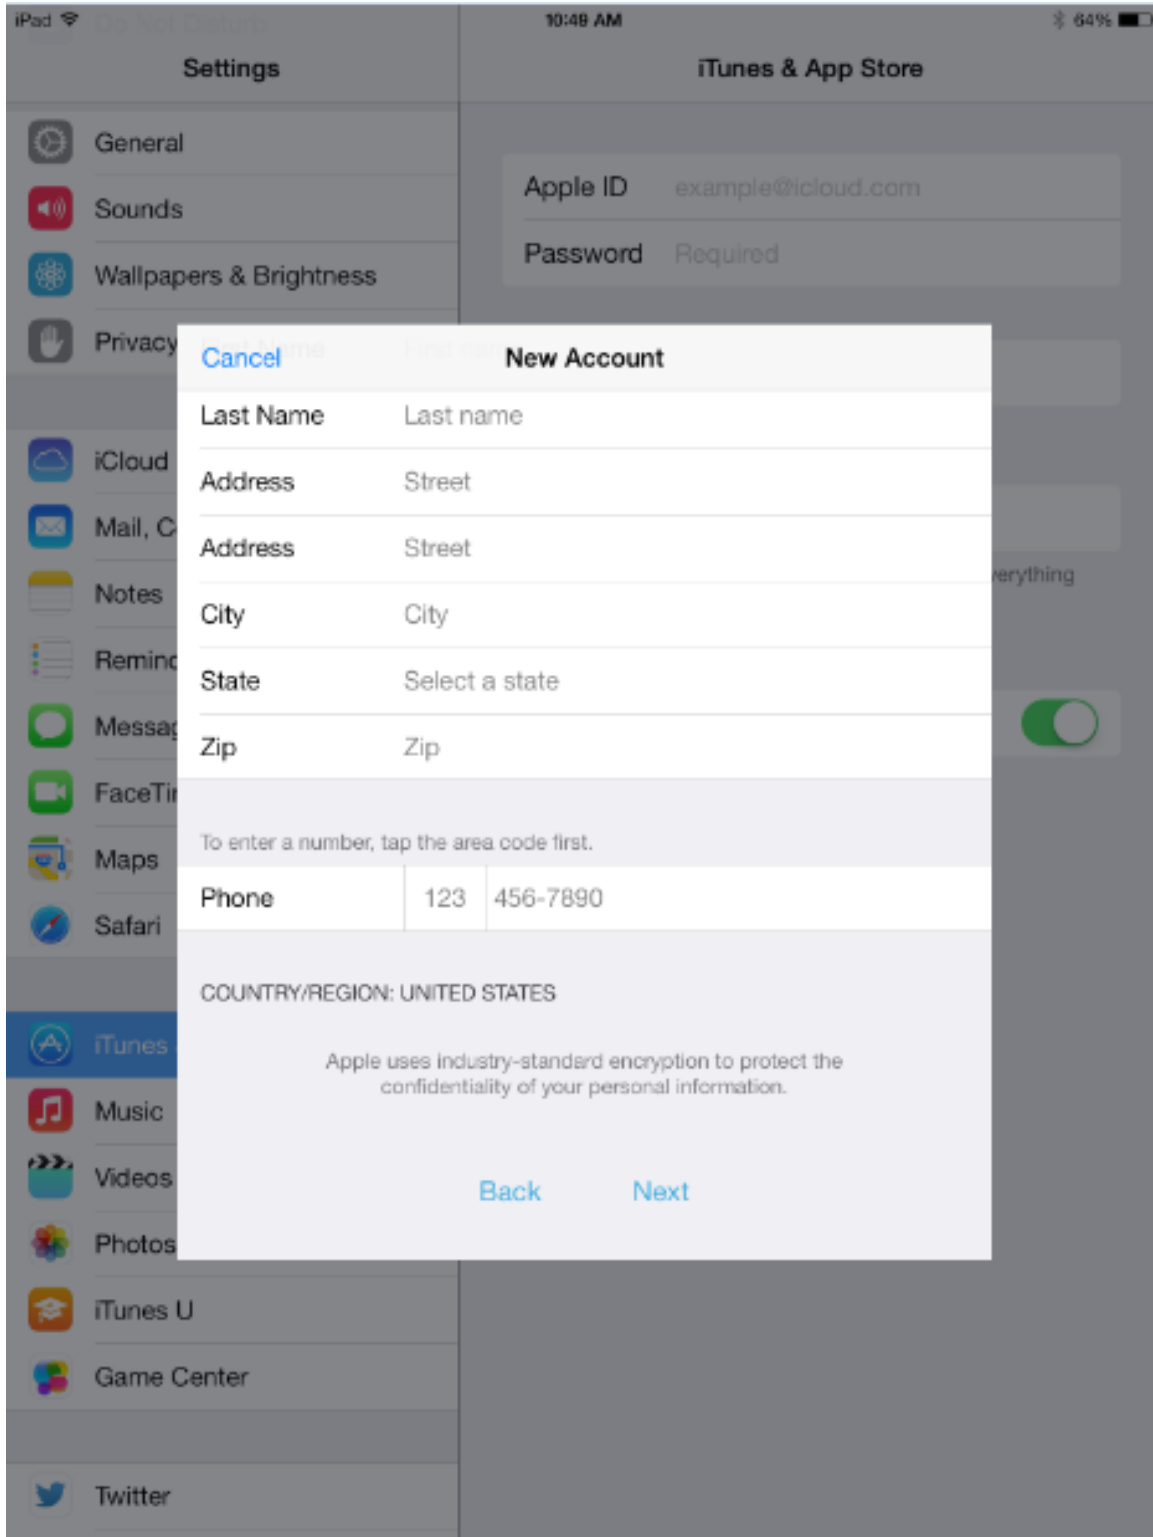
iPad Do Not Disturb 10:49 AM 64%

Settings

General
Sounds
Wallpapers & Brightness
Privacy

iCloud
Mail, C
Notes
Remind
Messag
FaceTi
Maps
Safari

iTunes
Music
Videos
Photos
iTunes U
Game Center

Twitter

iTunes & App Store

Apple ID example@icloud.com
Password Required

erything

Cancel New Account

| | |
|---|---|
| Last Name | Last name |
| Address | Street |
| Address | Street |
| City | City |
| State | Select a state |
| Zip | Zip |

To enter a number, tap the area code first.

Phone 123 456-7890

COUNTRY/REGION: UNITED STATES

Apple uses industry-standard encryption to protect the confidentiality of your personal information.

Back Next